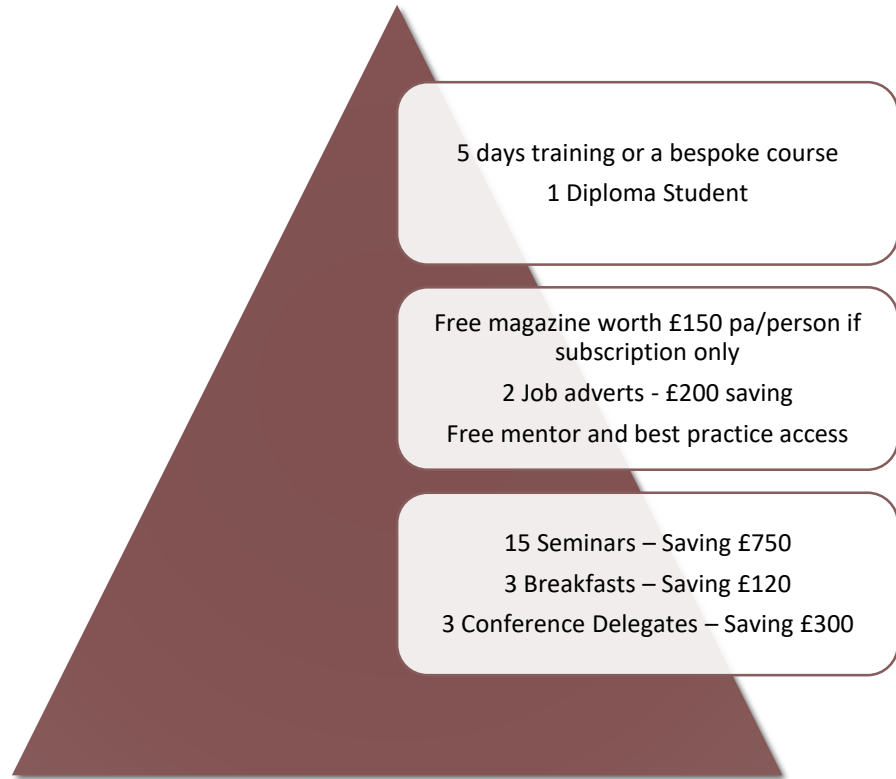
5 days training or a bespoke course
1 Diploma Student

Free magazine worth £150 pa/person if subscription only
2 Job adverts - £200 saving
Free mentor and best practice access

15 Seminars – Saving £750
3 Breakfasts – Saving £120
3 Conference Delegates – Saving £300